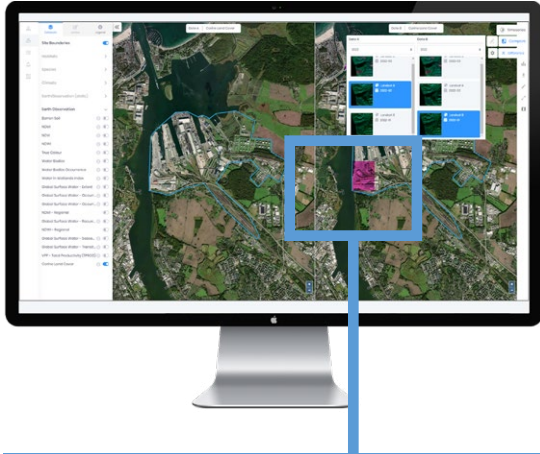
Site Boundaries

Earth Observation
Barren Soil
NDWI
NDVI
NDMI
Tree Detect
Water Bodies
Global Surface Water - Extent
Global Surface Water - Recurrence
Global Surface Water - Seasonality
NDVI - Regional
NDVI - Regional
Global Surface Water - Extent
Global Surface Water - Recurrence
Global Surface Water - Transitions
LPD - Land Productivity Dynamics
Online Land Cover

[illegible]